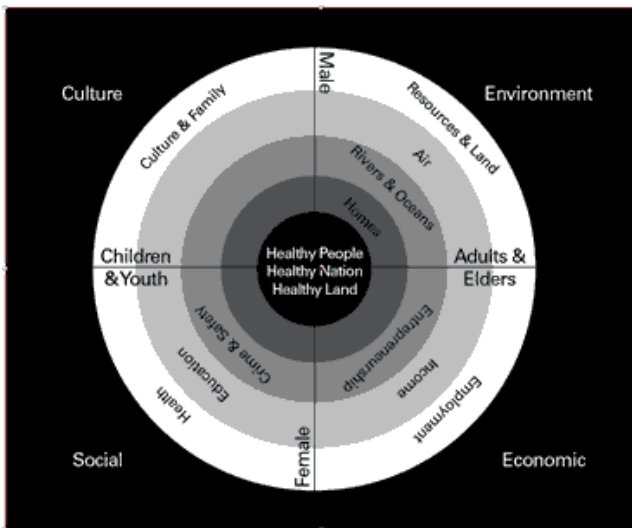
Culture

Environment

Male

Culture & Family

Resources & Land

Air

Rivers & Oceans

Homes

Children &Youth

Healthy People
Healthy Nation
Healthy Land

Adults & Elders

Crime & Safety

Entrepreneurship

Education

Income

Health

Employment

Female

Social

Economic